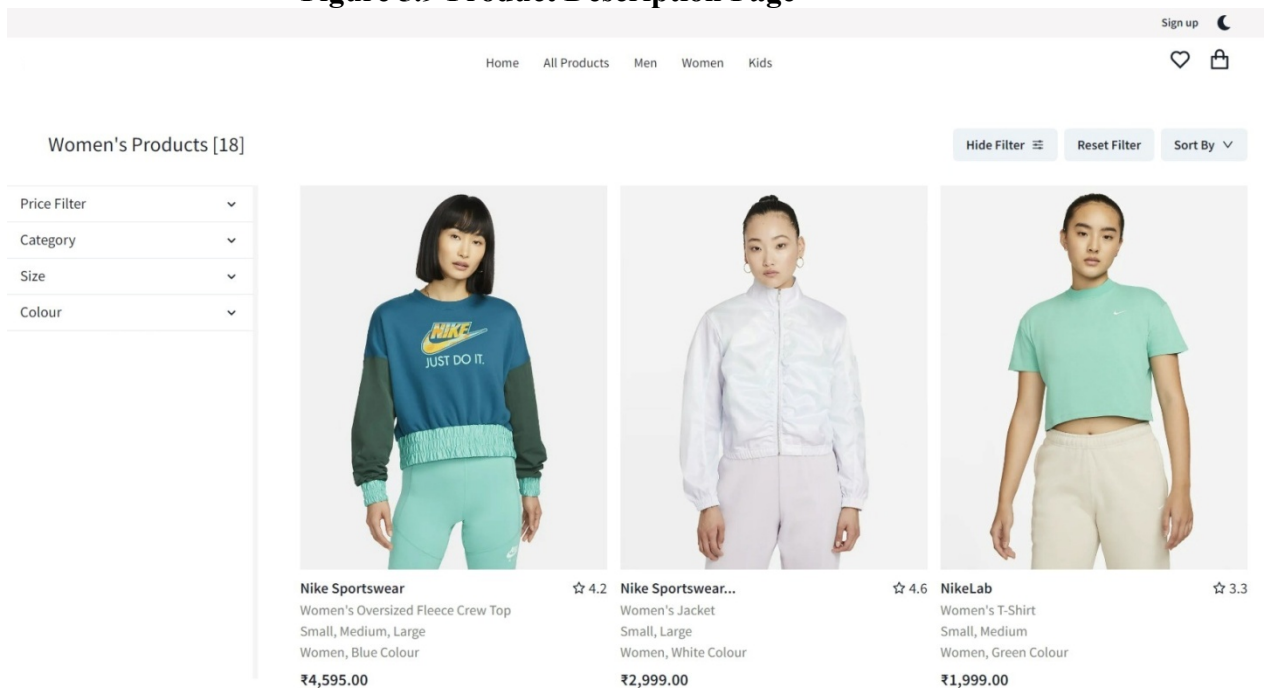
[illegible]

Sign up

Home All Products Men Women Kids

Women's Products [18]

Hide Filter

Reset Filter

Sort By

Price Filter

Category

Size

Colour

NIKE
JUST DO IT.

Nike Sportswear ☆ 4.2
Women's Oversized Fleece Crew Top
Small, Medium, Large
Women, Blue Colour
₹4,595.00

Nike Sportswear... ☆ 4.6
Women's Jacket
Small, Large
Women, White Colour
₹2,999.00

NikeLab ☆ 3.3
Women's T-Shirt
Small, Medium
Women, Green Colour
₹1,999.00